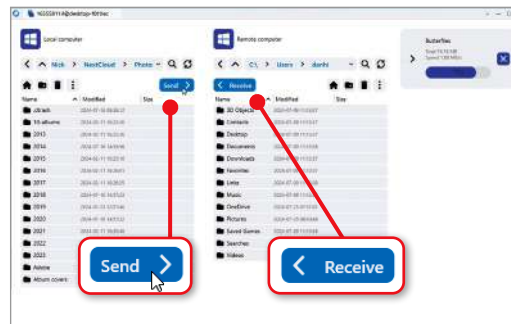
16SS58Y1A@desktop-f0f1bec

Local computer

Nick > NextCloud > Photo

Send

Name Modified Size

.dtrash
10 albums
2013
2014
2015
2016
2017
2018
2019
2020
2021
2022
2023
Adobe
Album covers

Remote computer

C:\ > Users > donhi

Receive

Name Modified Size

3D Objects
Contacts
Desktop
Documents
Downloads
Favorites
Links
Music
OneDrive
Pictures
Saved Games
Searches
Videos

Butterflies

Send

Receive